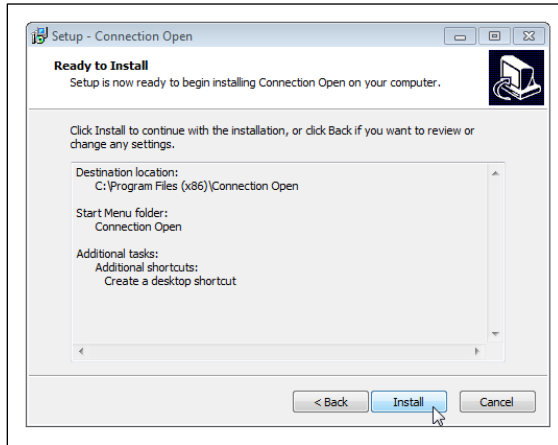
Setup - Connection Open

Ready to Install
Setup is now ready to begin installing Connection Open on your computer.

Click Install to continue with the installation, or click Back if you want to review or change any settings.

Destination location:
C:\Program Files (x86)\Connection Open

Start Menu folder:
Connection Open

Additional tasks:
Additional shortcuts:
Create a desktop shortcut

< Back
Install
Cancel